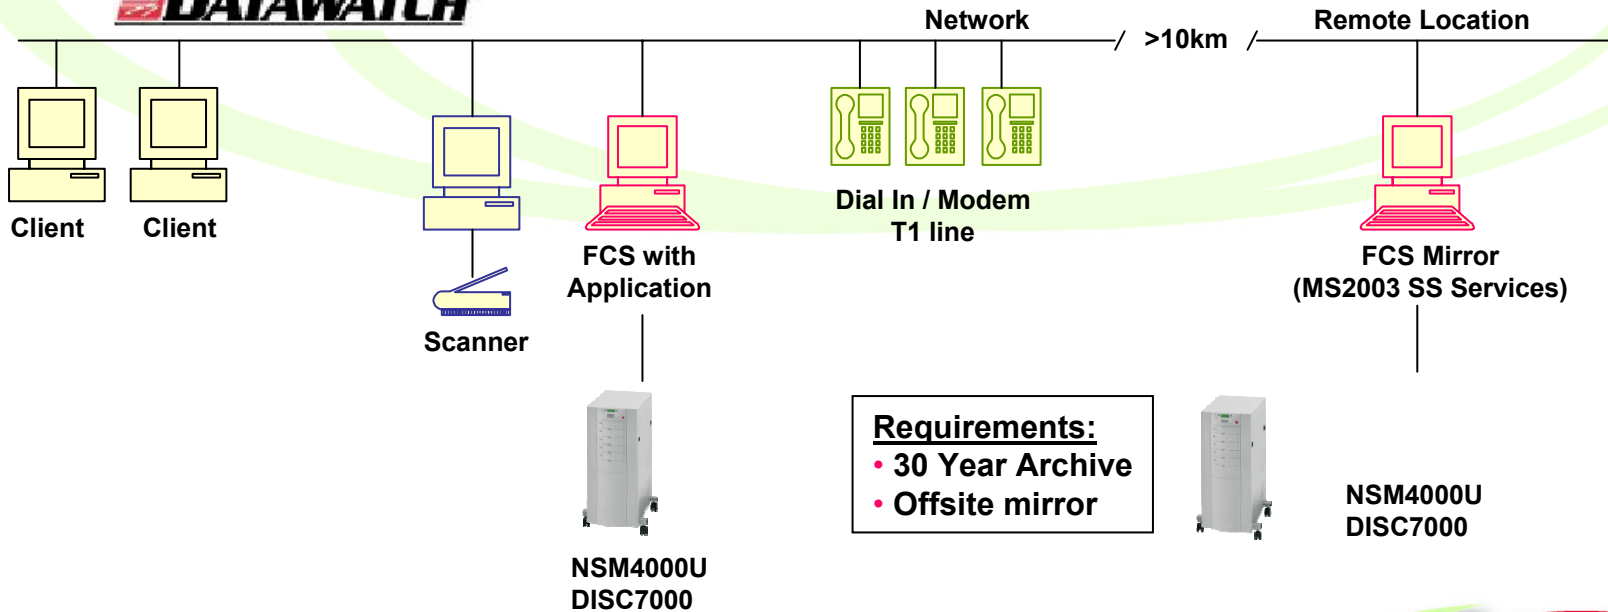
DATAWATCH

Network

>10km

Remote Location

Client

Client

Scanner

FCS with Application

Dial In / Modem T1 line

FCS Mirror (MS2003 SS Services)

NSM4000U DISC7000

Requirements:
• 30 Year Archive
• Offsite mirror

NSM4000U DISC7000